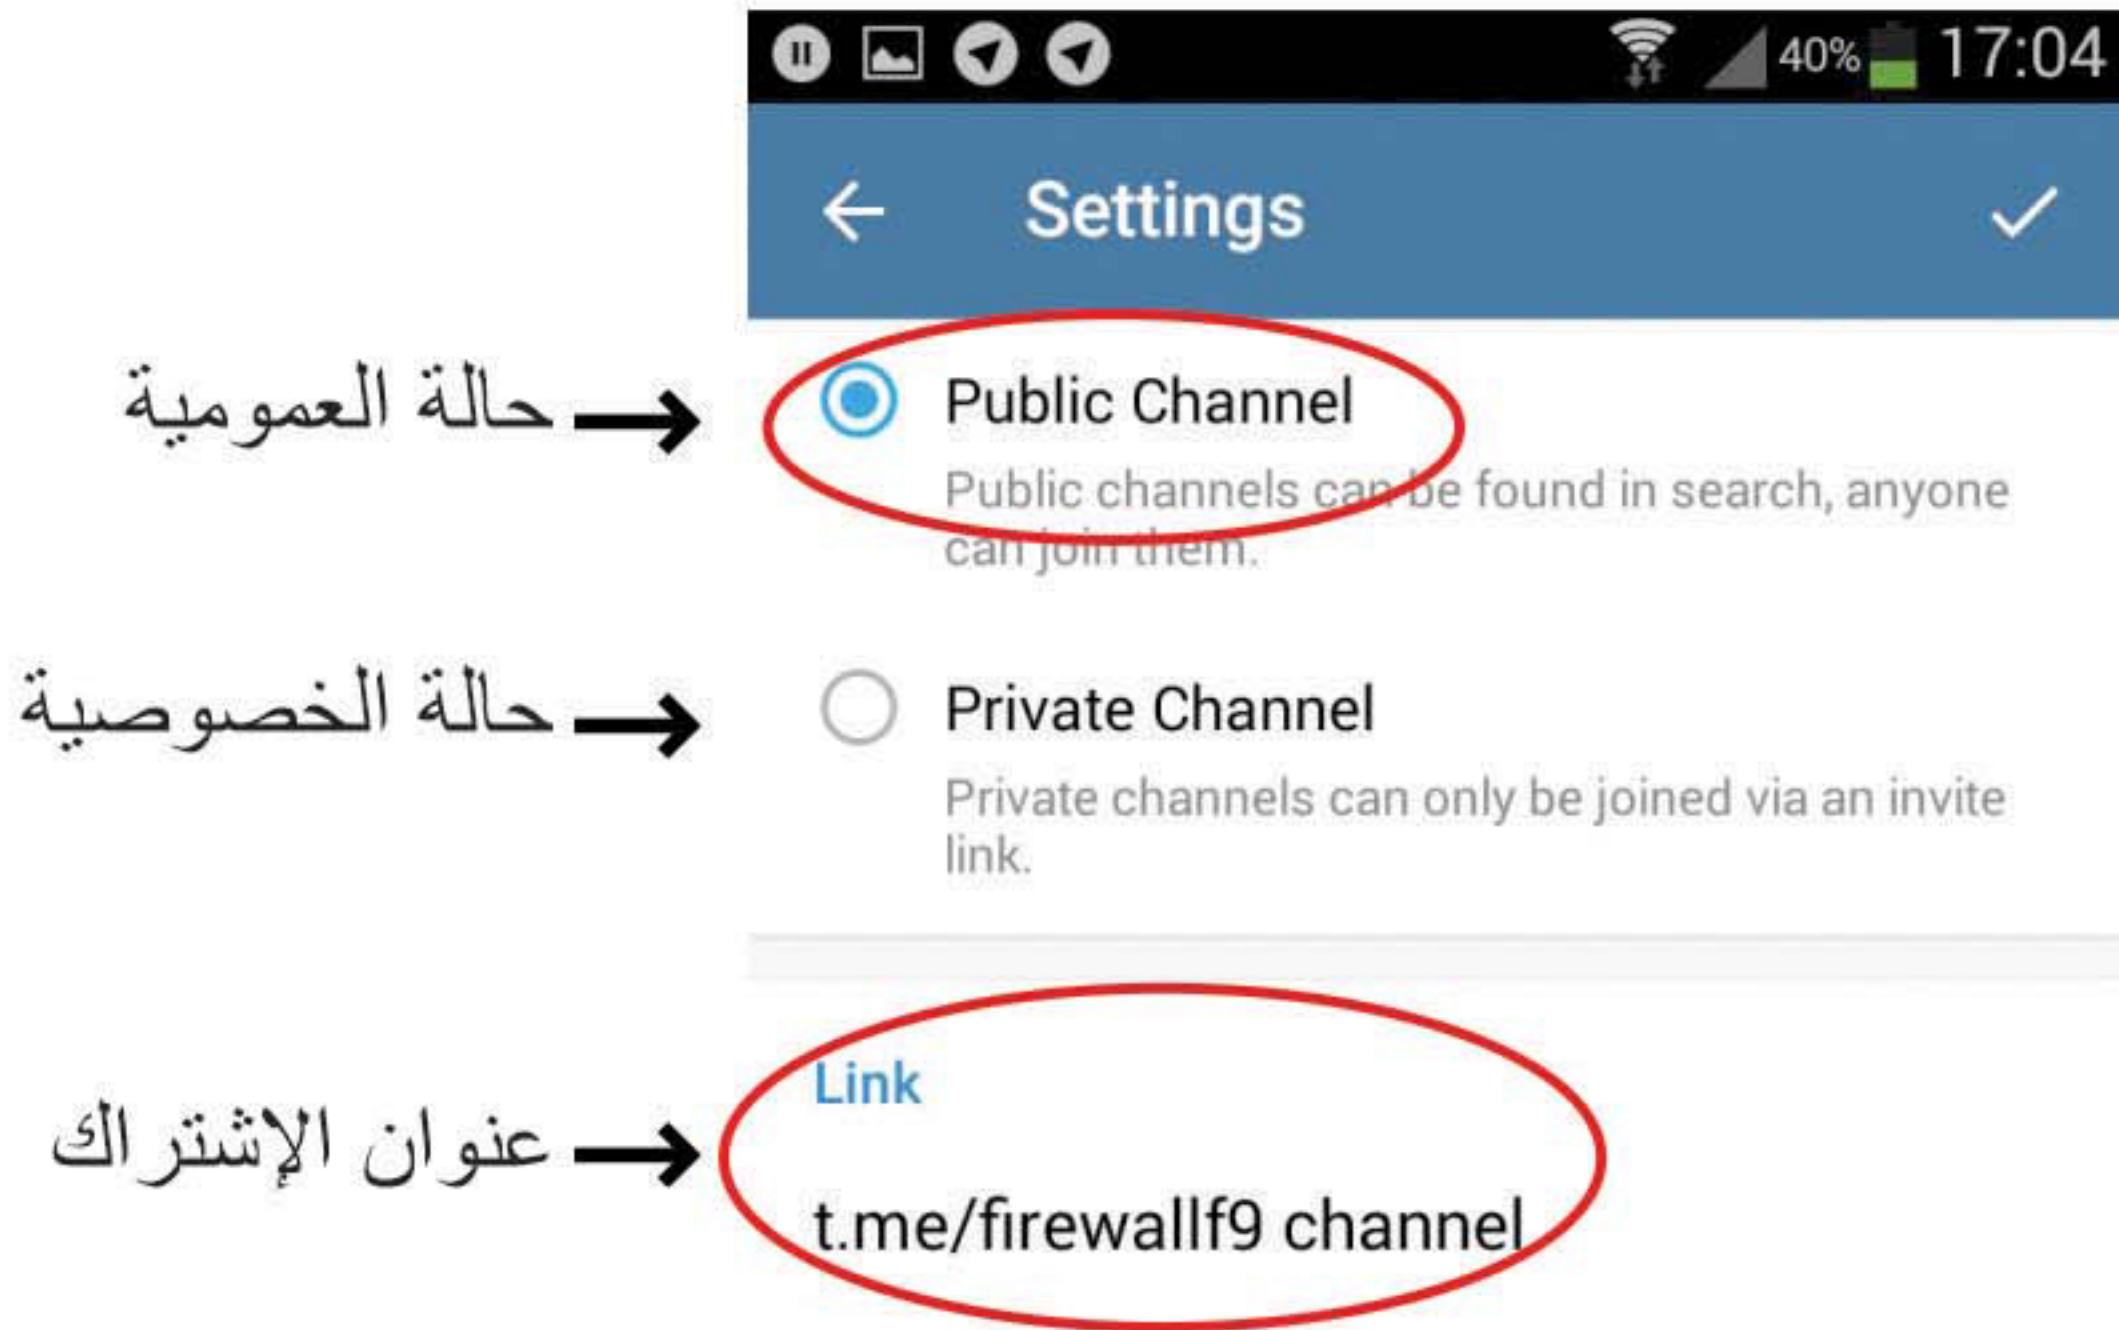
40% 17:04

Settings

حالة العمومية

Public Channel

Public channels can be found in search, anyone can join them.

حالة الخصوصية

Private Channel

Private channels can only be joined via an invite link.

عنوان الإشتراك

Link

t.me/firewallf9 channel